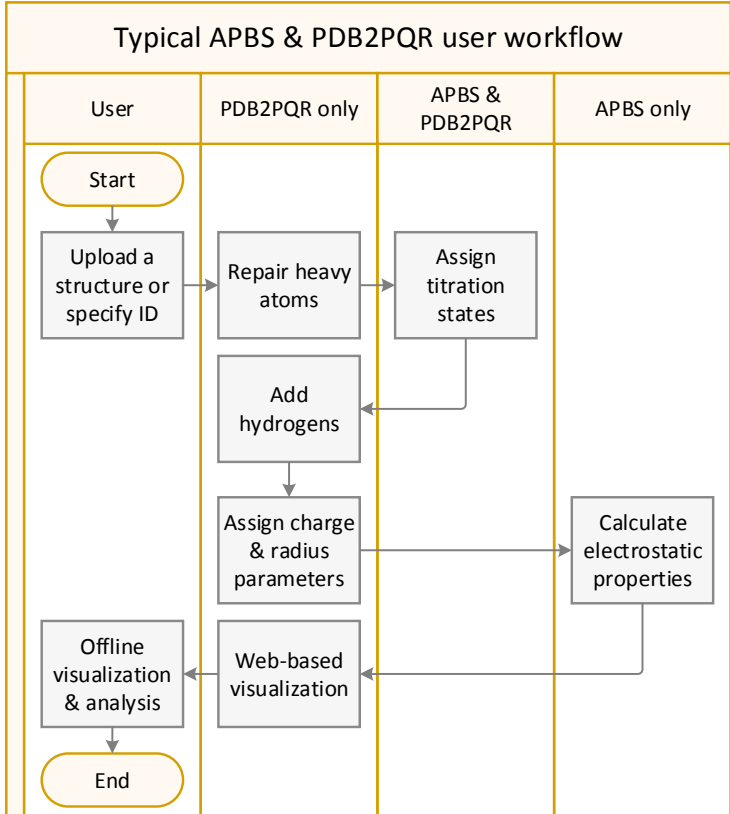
Typical APBS & PDB2PQR user workflow

User

PDB2PQR only

APBS & PDB2PQR

APBS only

Start

Upload a structure or specify ID

Repair heavy atoms

Assign titration states

Add hydrogens

Assign charge & radius parameters

Calculate electrostatic properties

Offline visualization & analysis

Web-based visualization

End